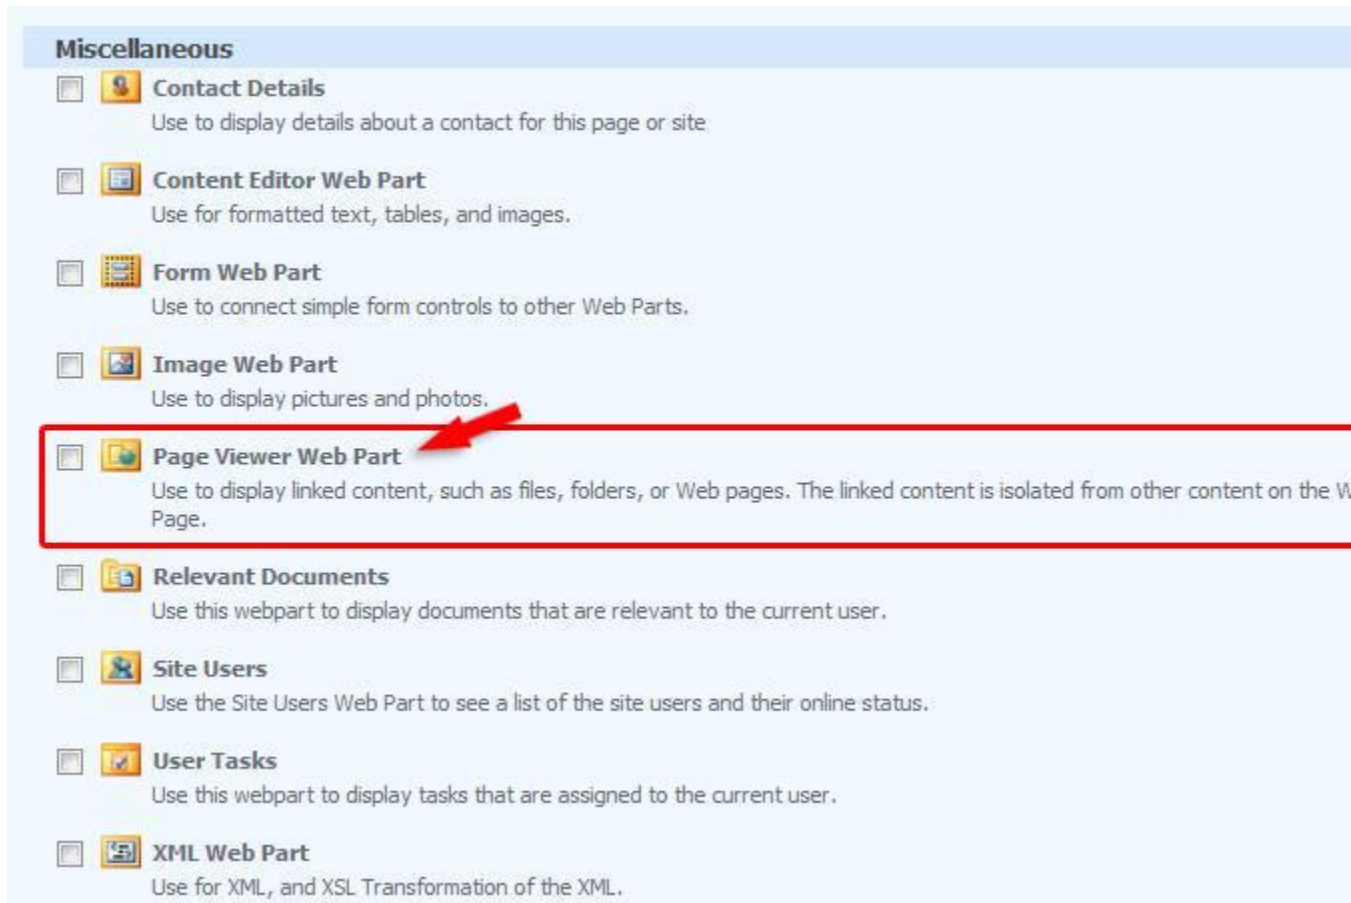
Miscellaneous

Contact Details
Use to display details about a contact for this page or site

Content Editor Web Part
Use for formatted text, tables, and images.

Form Web Part
Use to connect simple form controls to other Web Parts.

Image Web Part
Use to display pictures and photos.

Page Viewer Web Part
Use to display linked content, such as files, folders, or Web pages. The linked content is isolated from other content on the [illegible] Page.

Relevant Documents
Use this webpart to display documents that are relevant to the current user.

Site Users
Use the Site Users Web Part to see a list of the site users and their online status.

User Tasks
Use this webpart to display tasks that are assigned to the current user.

XML Web Part
Use for XML, and XSL Transformation of the XML.